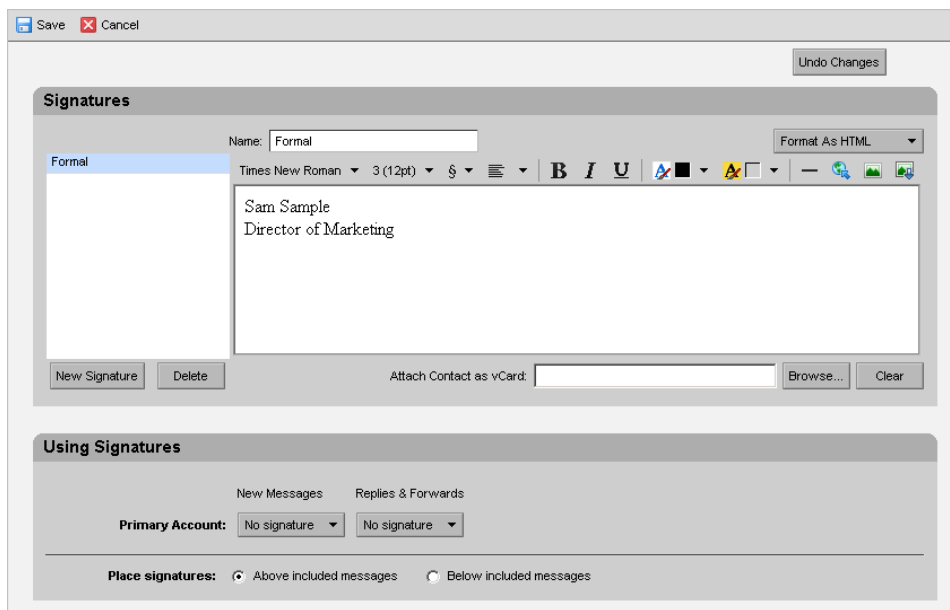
Save Cancel

Undo Changes

Signatures

Name: Formal

Format As HTML

Formal

Times New Roman 3 (12pt) § B I U

Sam Sample
Director of Marketing

New Signature Delete

Attach Contact as vCard: Browse... Clear

Using Signatures

New Messages Replies & Forwards

Primary Account: No signature No signature

Place signatures: Above included messages Below included messages